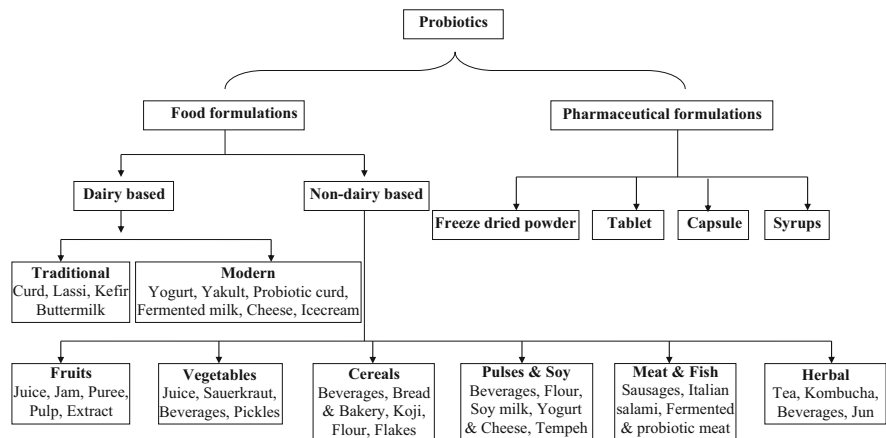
Probiotics

Food formulations

Pharmaceutical formulations

Dairy based

Non-dairy based

Freeze dried powder

Tablet

Capsule

Syrups

Traditional
Curd, Lassi, Kefir Buttermilk

Modern
Yogurt, Yakult, Probiotic curd, Fermented milk, Cheese, Icecream

Fruits
Juice, Jam, Puree, Pulp, Extract

Vegetables
Juice, Sauerkraut, Beverages, Pickles

Cereals
Beverages, Bread & Bakery, Koji, Flour, Flakes

Pulses & Soy
Beverages, Flour, Soy milk, Yogurt & Cheese, Tempeh

Meat & Fish
Sausages, Italian salami, Fermented & probiotic meat

Herbal
Tea, Kombucha, Beverages, Jun